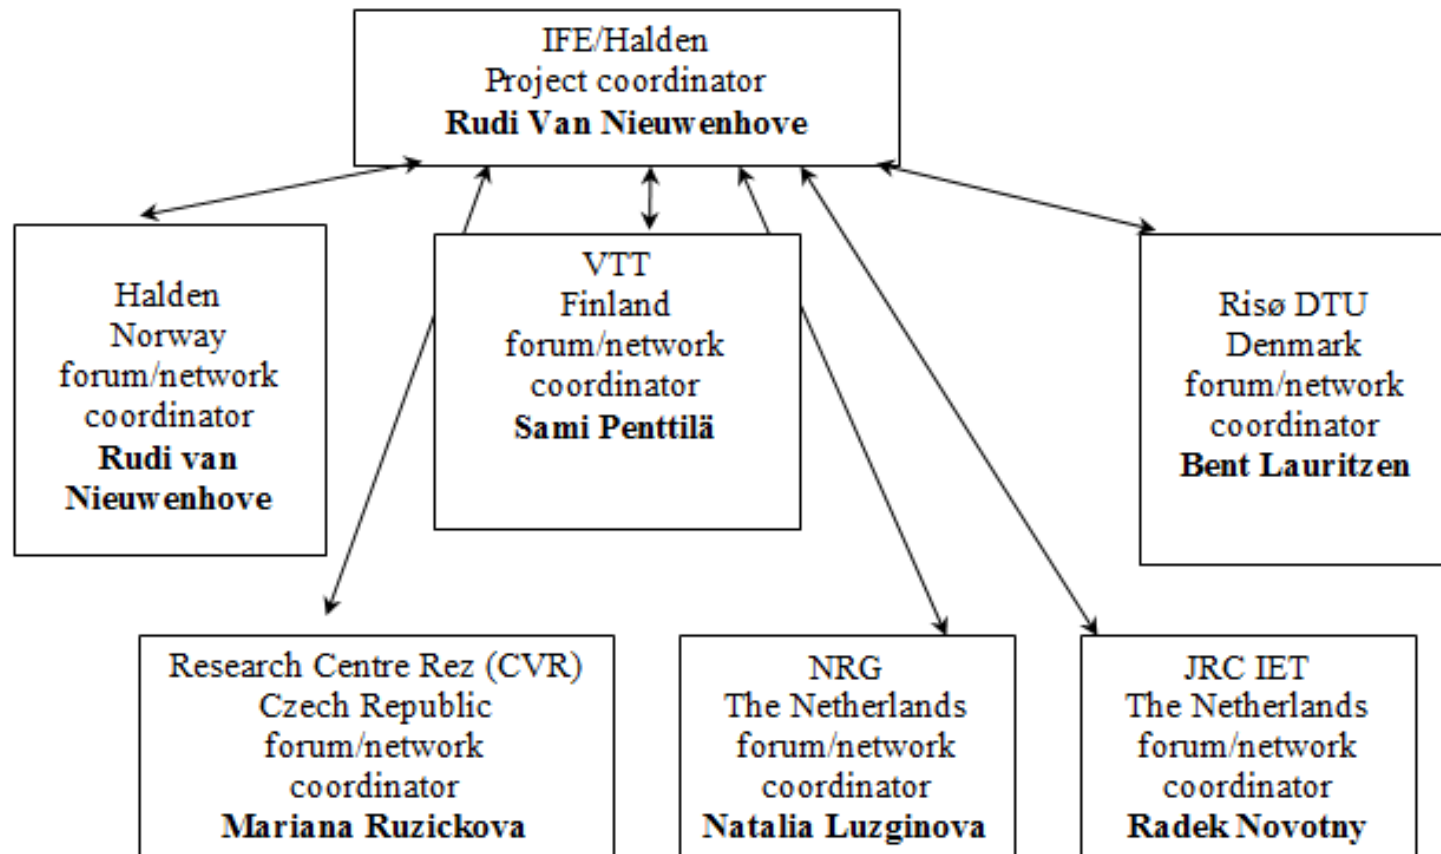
IFE/Halden
Project coordinator
**Rudi Van Nieuwenhove**

Halden
Norway
forum/network
coordinator
**Rudi van Nieuwenhove**

VTT
Finland
forum/network
coordinator
**Sami Penttilä**

Risø DTU
Denmark
forum/network
coordinator
**Bent Lauritzen**

Research Centre Rez (CVR)
Czech Republic
forum/network
coordinator
**Mariana Ruzickova**

NRG
The Netherlands
forum/network
coordinator
**Natalia Luzginova**

JRC IET
The Netherlands
forum/network
coordinator
**Radek Novotny**